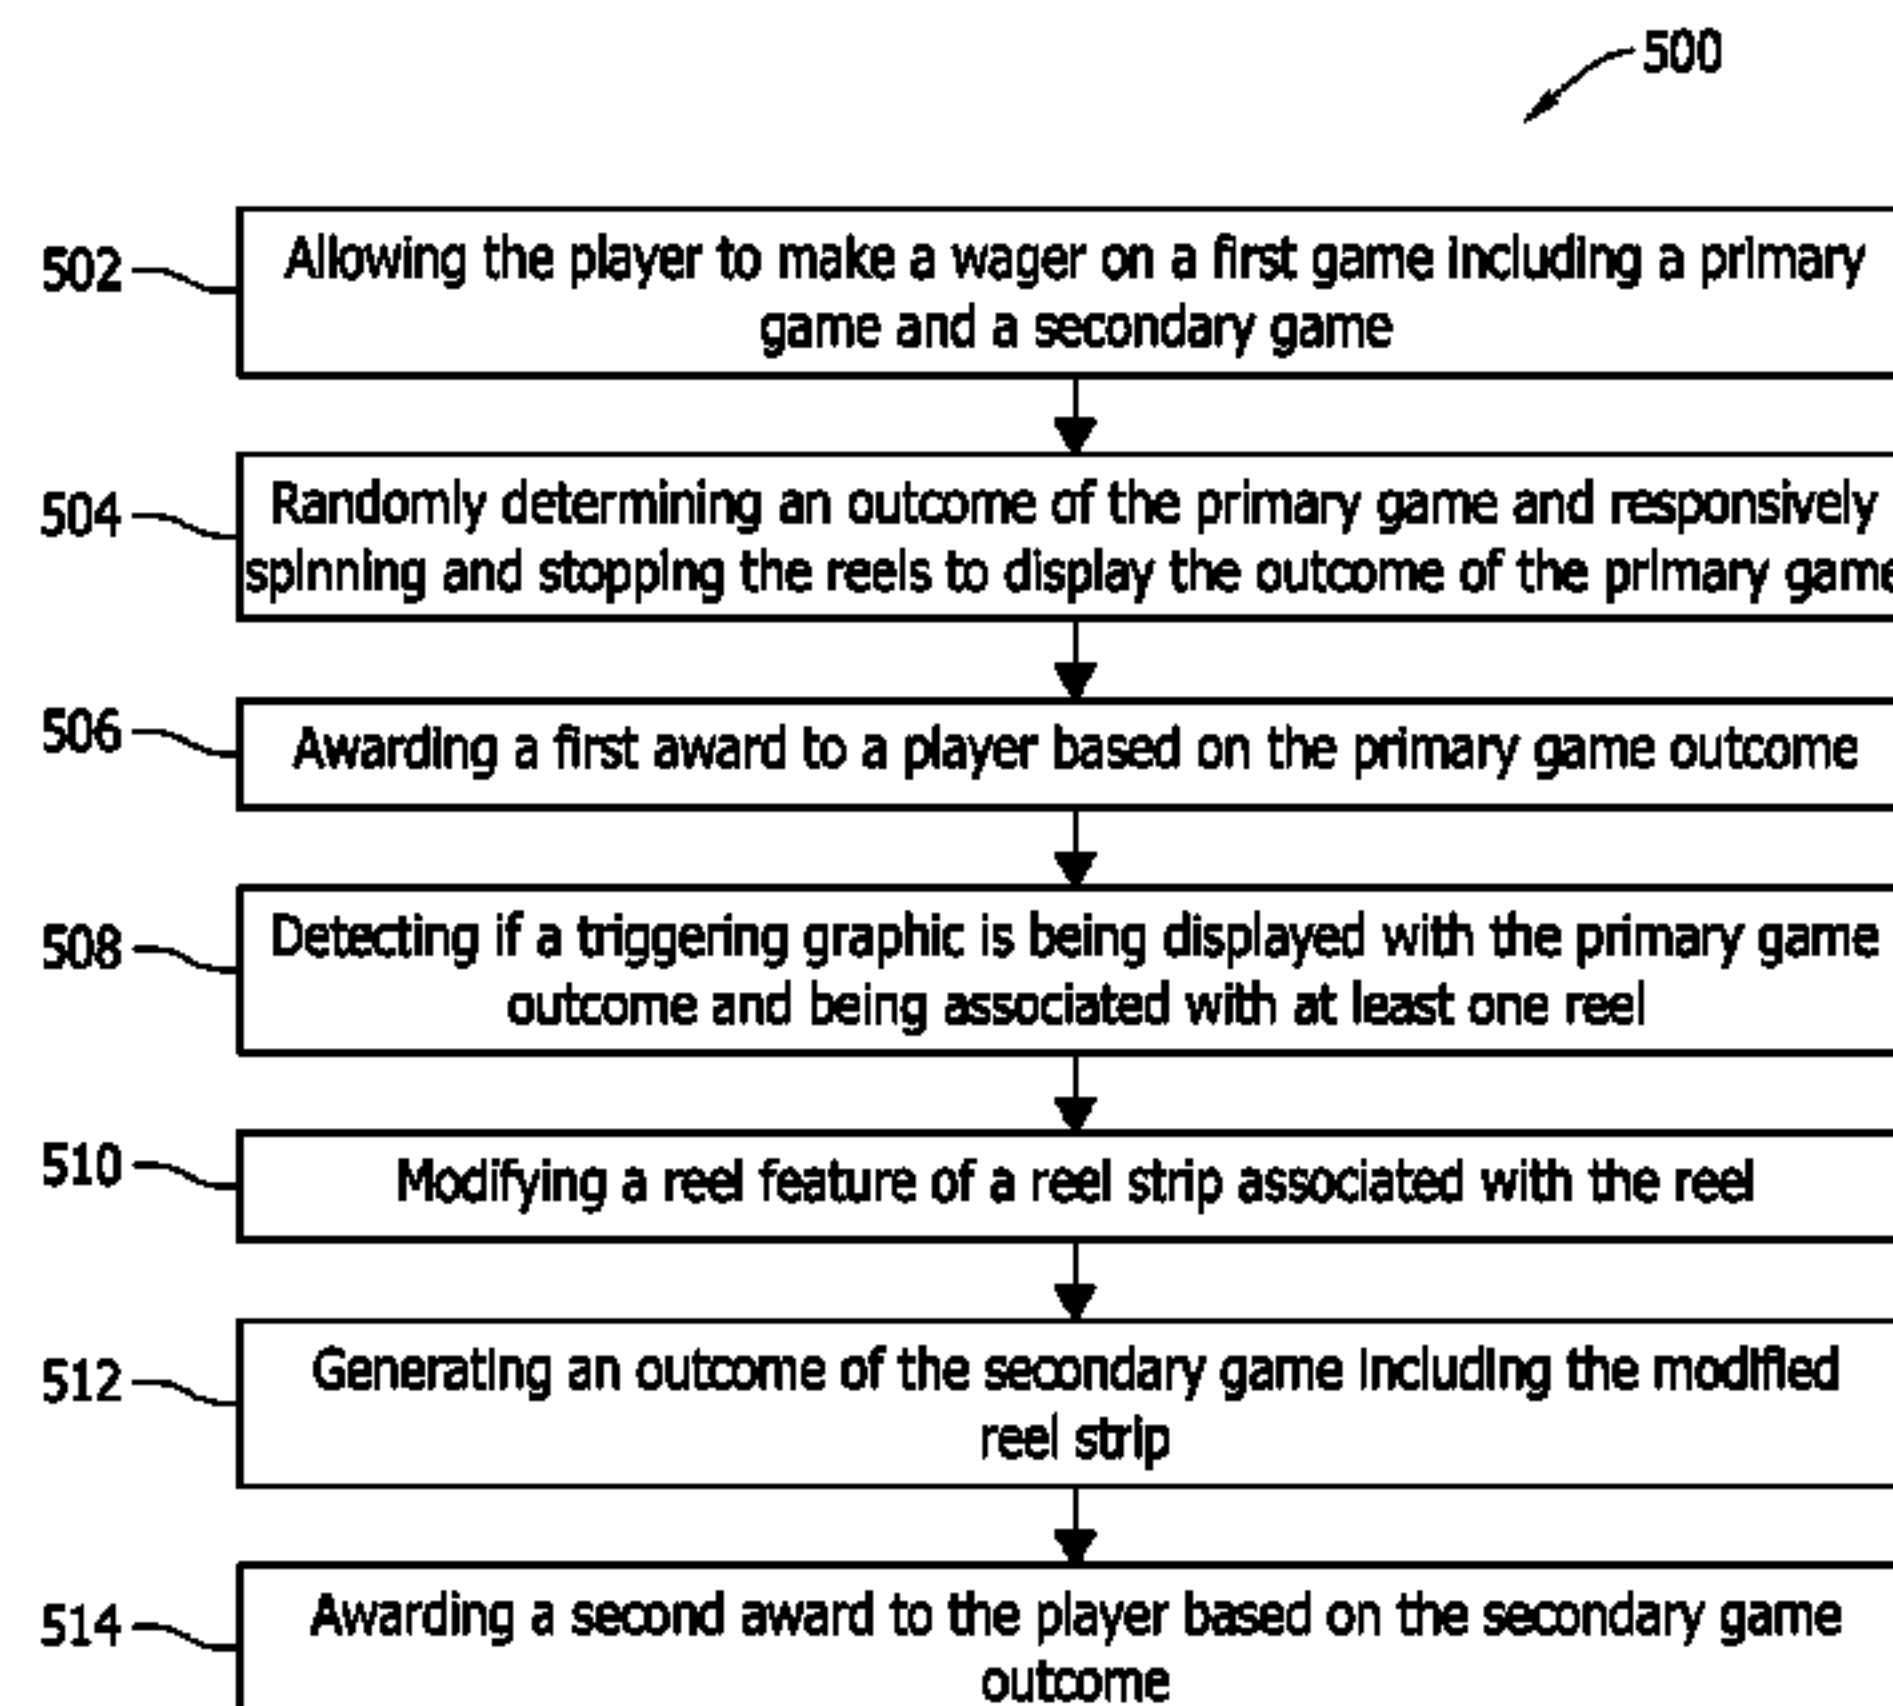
500

502 Allowing the player to make a wager on a first game including a primary game and a secondary game

504 Randomly determining an outcome of the primary game and responsively spinning and stopping the reels to display the outcome of the primary game

506 Awarding a first award to a player based on the primary game outcome

508 Detecting if a triggering graphic is being displayed with the primary game outcome and being associated with at least one reel

510 Modifying a reel feature of a reel strip associated with the reel

512 Generating an outcome of the secondary game including the modified reel strip

514 Awarding a second award to the player based on the secondary game outcome